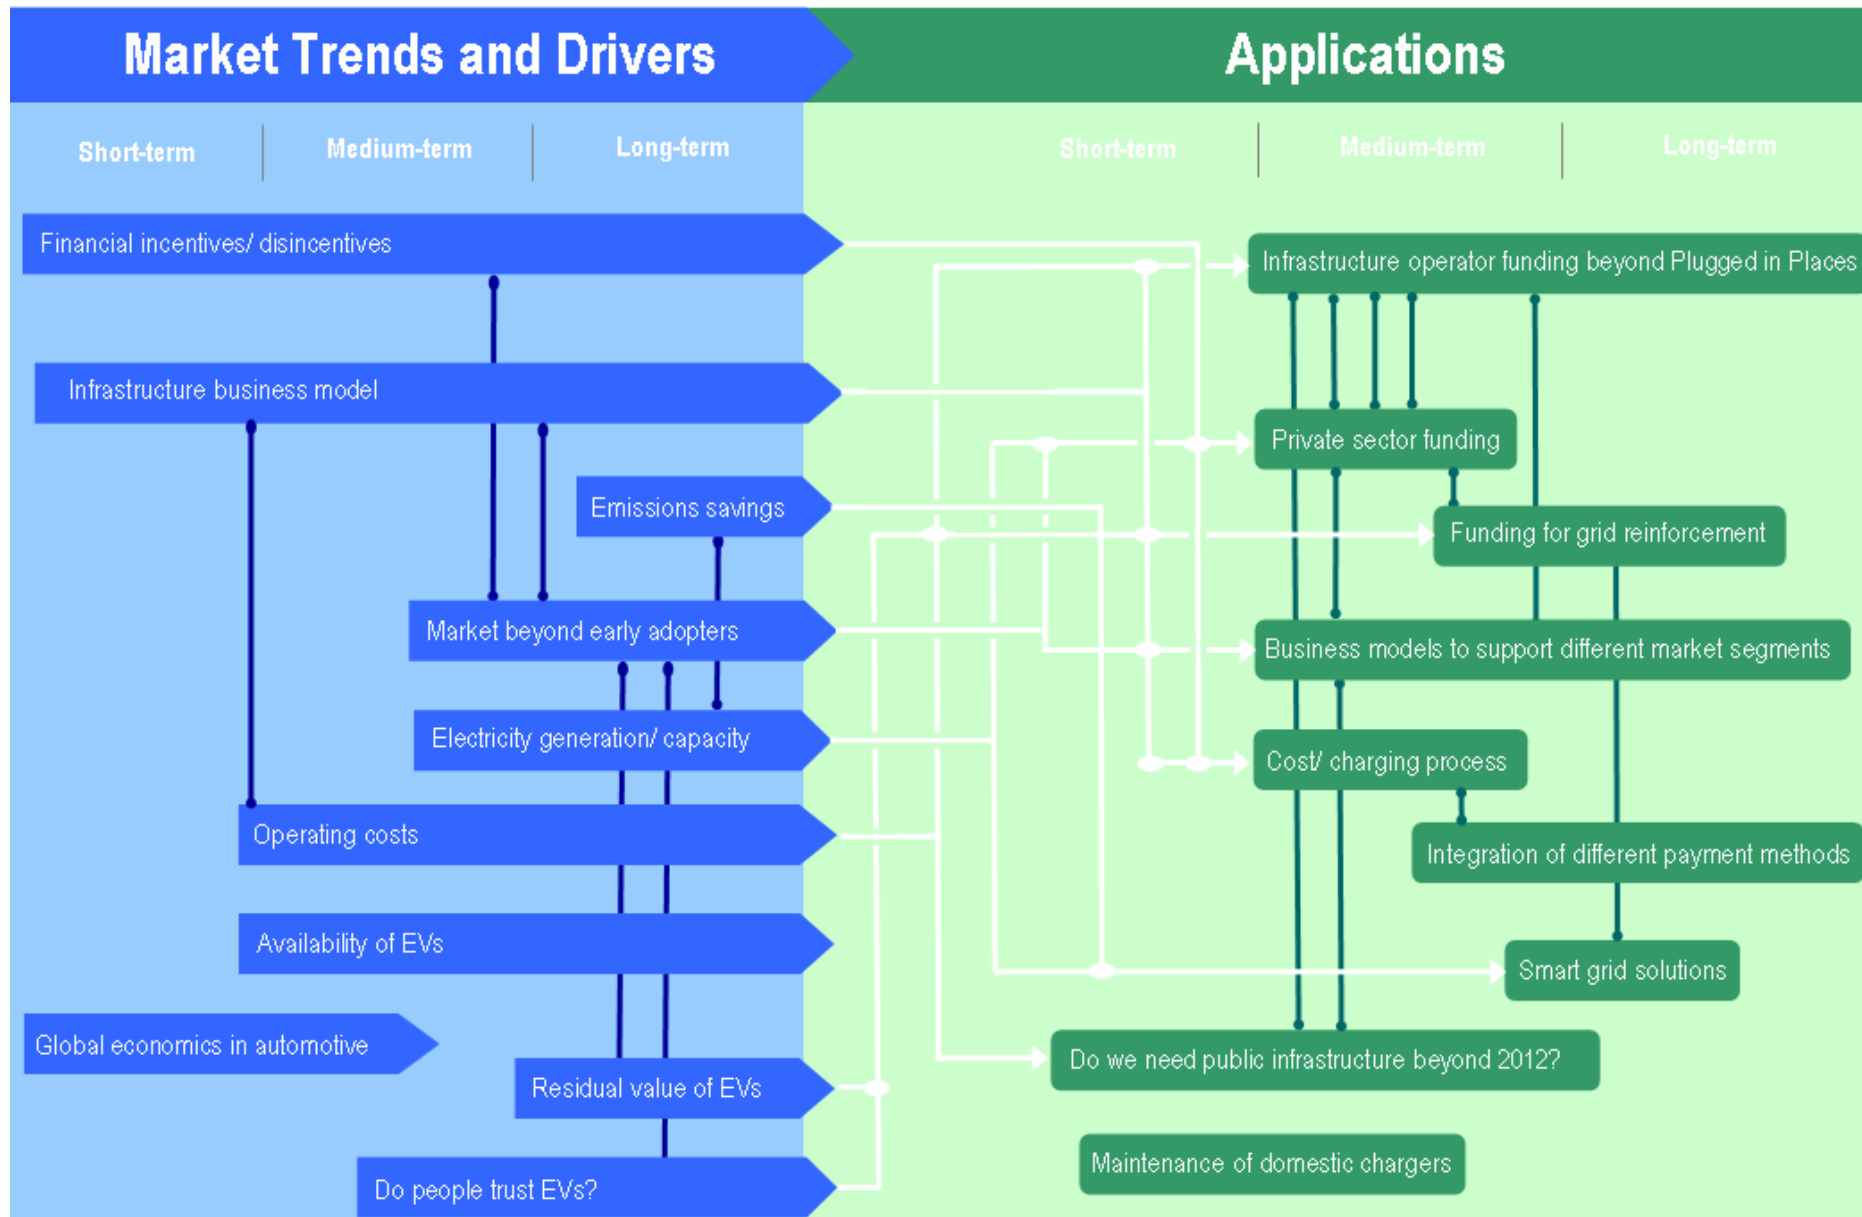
Market Trends and Drivers

Applications

Short-term | Medium-term | Long-term

Short-term | Medium-term | Long-term

Financial incentives/ disincentives

Infrastructure business model

Emissions savings

Market beyond early adopters

Electricity generation/ capacity

Operating costs

Availability of EVs

Global economics in automotive

Residual value of EVs

Do people trust EVs?

Infrastructure operator funding beyond Plugged in Places

Private sector funding

Funding for grid reinforcement

Business models to support different market segments

Cost/ charging process

Integration of different payment methods

Smart grid solutions

Do we need public infrastructure beyond 2012?

Maintenance of domestic chargers